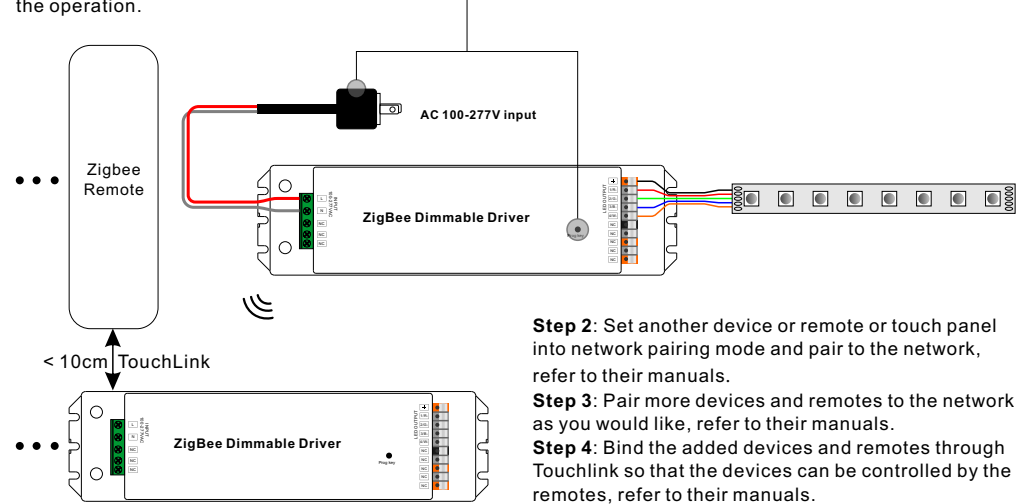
the operation.

AC 100-277V input

Zigbee Remote

ZigBee Dimmable Driver

< 10cm TouchLink

ZigBee Dimmable Driver

Prog Key

**Step 2**: Set another device or remote or touch panel into network pairing mode and pair to the network, refer to their manuals.
**Step 3**: Pair more devices and remotes to the network as you would like, refer to their manuals.
**Step 4**: Bind the added devices and remotes through Touchlink so that the devices can be controlled by the remotes, refer to their manuals.